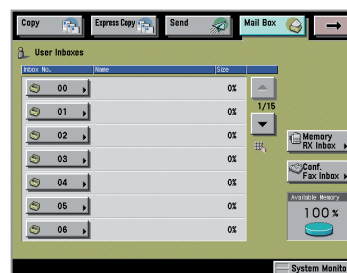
Copy
Express Copy
Send
Mail Box

User Inboxes

| Inbox No. | Name | Size |
|---|---|---|
| 00 | | 0% |
| 01 | | 0% |
| 02 | | 0% |
| 03 | | 0% |
| 04 | | 0% |
| 05 | | 0% |
| 06 | | 0% |

1/15

Memory RX Inbox
Conf. Fax Inbox
Available Memory
100%

System Monito